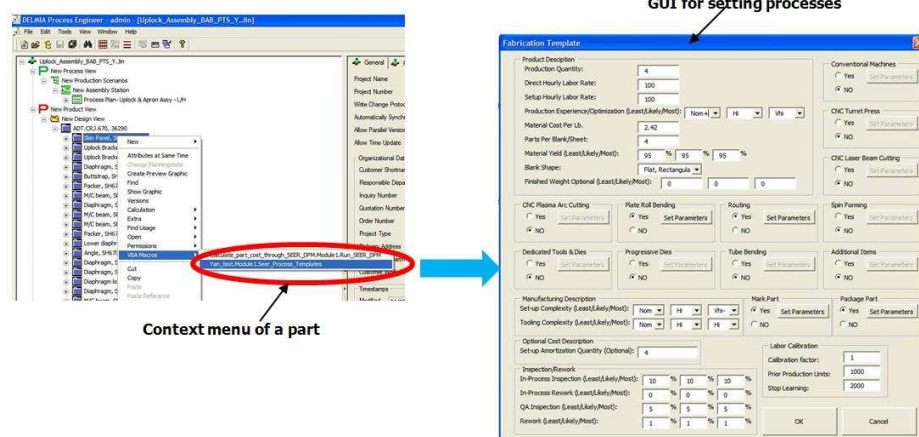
GUI for setting processes

DELMIA Process Engineer - admin - [Uplock_Assembly_BAB_PTS_Y..Jin]

File Edit Tools View Window Help

Uplock_Assembly_BAB_PTS_Y..Jin
New Process View
New Production Scenarios
New Assembly Station
Process Plan- Uplock & Apron Assy - L/H
New Product View
New Design View
ADT.CRJ.670, 36290
Skin Panel,
Uplock Brack
Uplock Brack
Buttstrap, SH
Buttstrap, SH
Packer, SH67
M/C beam, SH
Diaphragm, S
M/C beam, SH
M/C beam, SH
Packer, SH67
Lower diaphr
Angle, SH67
Diaphragm, S
Diaphragm, S
Diaphragm, S

New
Attributes at Same Time
Change Planningstate
Create Preview Graphic
Find
Show Graphic
Versions
Calculation
Extra
Find Usage
Open
Permissions
VBA Macros
Cut
Copy
Paste
Paste Reference

Calculate_part_cost_through_SEER_DFM.Module1.Run_SEER_DFM
Yan_test.Module1.Seer_Process_Templates

General
Project Name
Project Number
Write Change Protoc
Automatically Synch
Allow Parallel Versio
Allow Time Update
Organizational Dat
Customer Shortnar
Responsible Depa
Inquiry Number
Quotation Number
Order Number
Project Type
Customer Address
Customer Nu
Timestamps
Modified

Context menu of a part

Fabrication Template

Product Description
Production Quantity: 4
Direct Hourly Labor Rate: 100
Setup Hourly Labor Rate: 100
Production Experience/Optimization (Least/Likely/Most): Nom+ Hi Vhi
Material Cost Per Lb. 2.42
Parts Per Blank/Sheet: 4
Material Yield (Least/Likely/Most): 95 % 95 % 95 %
Blank Shape: Flat, Rectangula
Finished Weight Optional (Least/Likely/Most): 0 0 0

Conventional Machines
Yes Set Parameters
NO

CNC Turret Press
Yes Set Parameters
NO

CNC Laser Beam Cutting
Yes Set Parameters
NO

CNC Plasma Arc Cutting
Yes Set Parameters
NO

Plate Roll Bending
Yes Set Parameters
NO

Routing
Yes Set Parameters
NO

Spin Forming
Yes Set Parameters
NO

Dedicated Tools & Dies
Yes Set Parameters
NO

Progressive Dies
Yes Set Parameters
NO

Tube Bending
Yes Set Parameters
NO

Additional Items
Yes Set Parameters
NO

Manufacturing Description
Set-up Complexity (Least/Likely/Most): Nom Hi Vhi-
Tooling Complexity (Least/Likely/Most): Nom Hi Hi

Mark Part
Yes Set Parameters
NO

Package Part
Yes Set Parameters
NO

Optional Cost Description
Set-up Amortization Quantity (Optional): 4

Inspection/Rework
In-Process Inspection (Least/Likely/Most): 10 % 10 % 10 %
In-Process Rework (Least/Likely/Most): 0 % 0 % 0 %
QA Inspection (Least/Likely/Most): 5 % 5 % 5 %
Rework (Least/Likely/Most): 1 % 1 % 1 %

Labor Calibration
Calibration factor: 1
Prior Production Units: 1000
Stop Learning: 2000

OK
Cancel